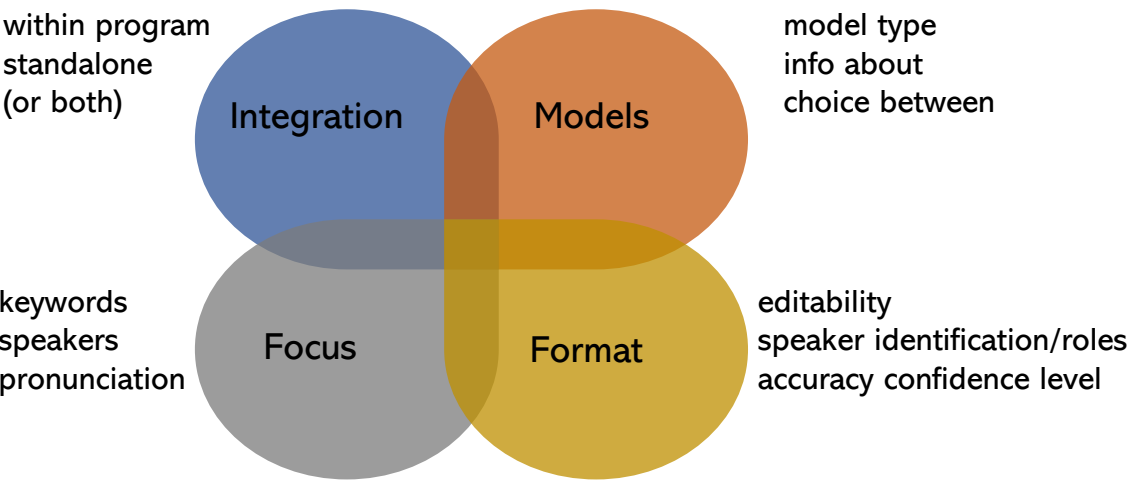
within program
standalone
(or both)

Integration

Models

model type
info about
choice between

keywords
speakers
pronunciation

Focus

Format

editability
speaker identification/roles
accuracy confidence level